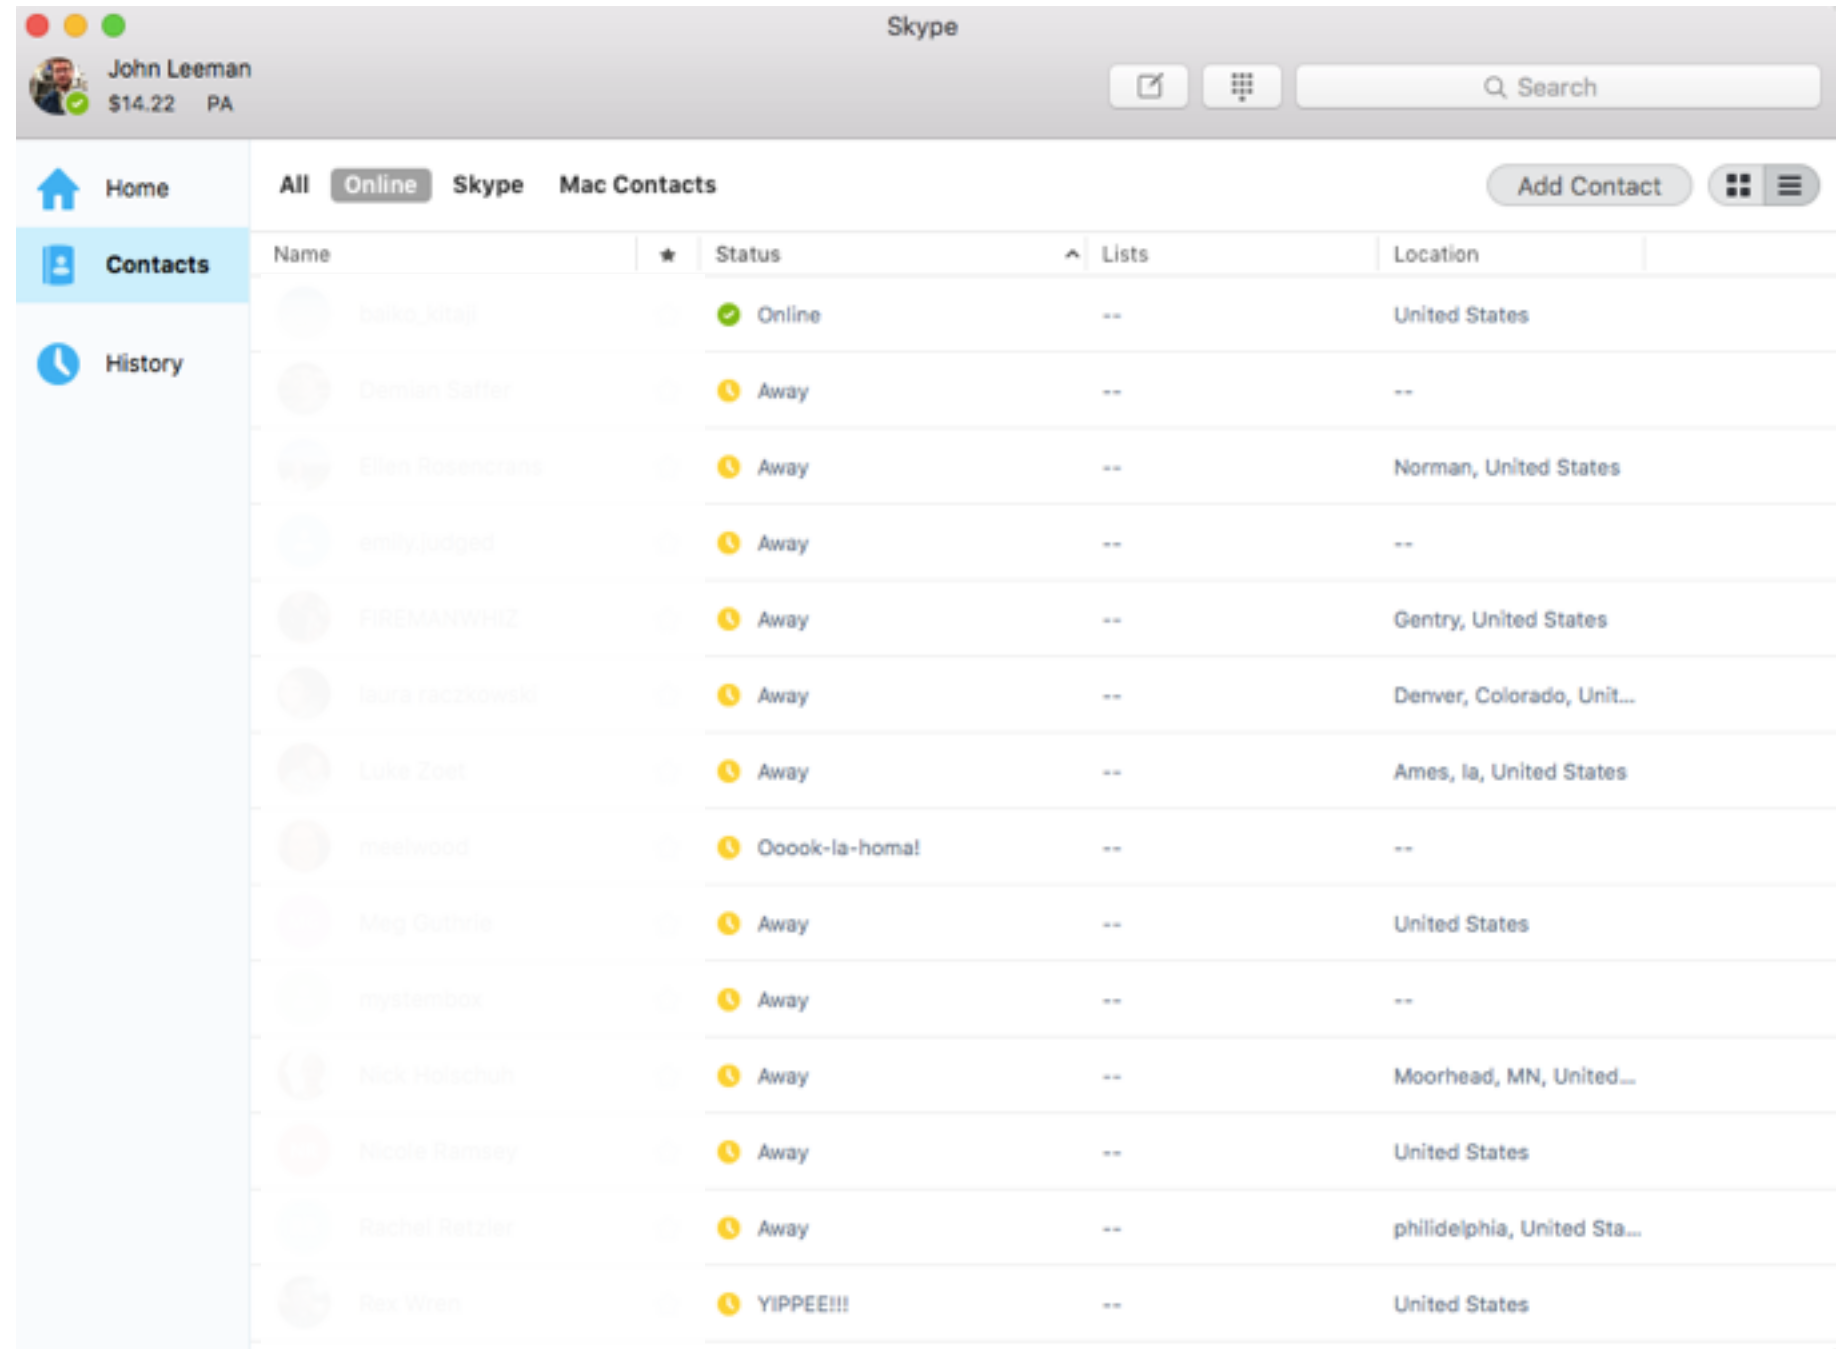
Skype

John Leeman
$14.22 PA

Search

Home
Contacts
History

All Online Skype Mac Contacts

Add Contact

| Name | ★ | Status | Lists | Location |
|---|---|---|---|---|
| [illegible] | | Online | -- | United States |
| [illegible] | | Away | -- | -- |
| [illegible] | | Away | -- | Norman, United States |
| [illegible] | | Away | -- | -- |
| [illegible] | | Away | -- | Gentry, United States |
| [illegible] | | Away | -- | Denver, Colorado, Unit... |
| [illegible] | | Away | -- | Ames, Ia, United States |
| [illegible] | | Ooook-la-homa! | -- | -- |
| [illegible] | | Away | -- | United States |
| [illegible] | | Away | -- | -- |
| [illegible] | | Away | -- | Moorhead, MN, United... |
| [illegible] | | Away | -- | United States |
| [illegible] | | Away | -- | philidelphia, United Sta... |
| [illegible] | | YIPPEE!!! | -- | United States |